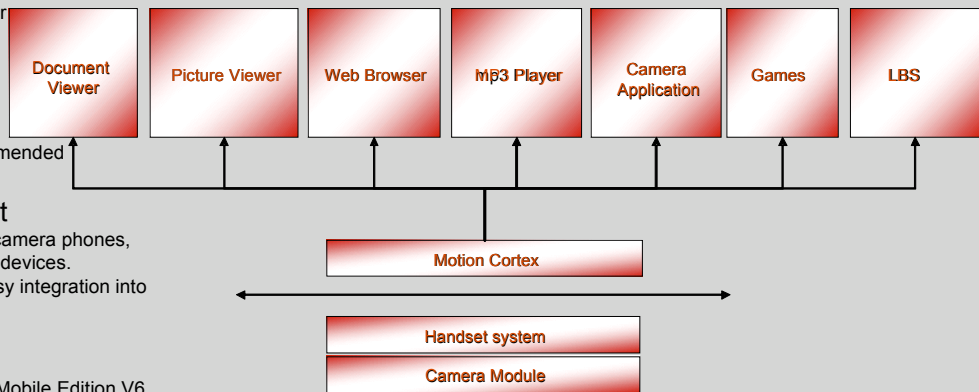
r

mended

t
camera phones,
devices.
sy integration into

Mobile Edition V6

Document Viewer

Picture Viewer

Web Browser

MP3 Player

Camera Application

Games

LBS

Motion Cortex

Handset system

Camera Module